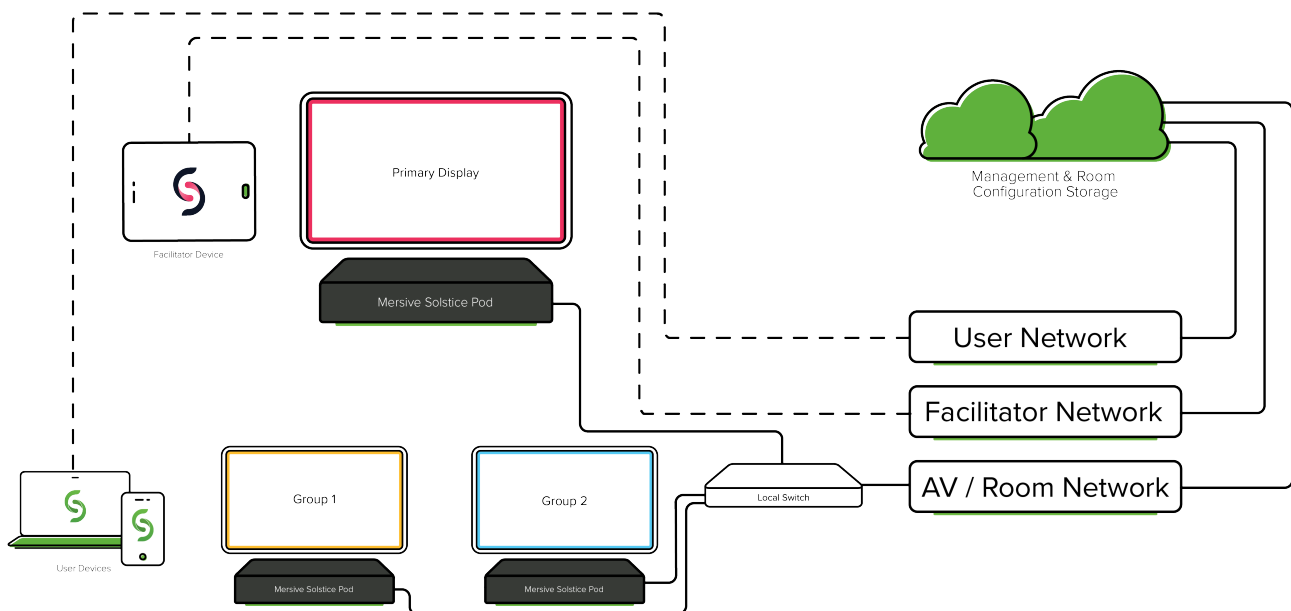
Facilitator Device

Primary Display

Mersive Solstice Pod

Management & Room Configuration Storage

User Network

Facilitator Network

AV / Room Network

Local Switch

Group 1

Group 2

Mersive Solstice Pod

Mersive Solstice Pod

User Devices